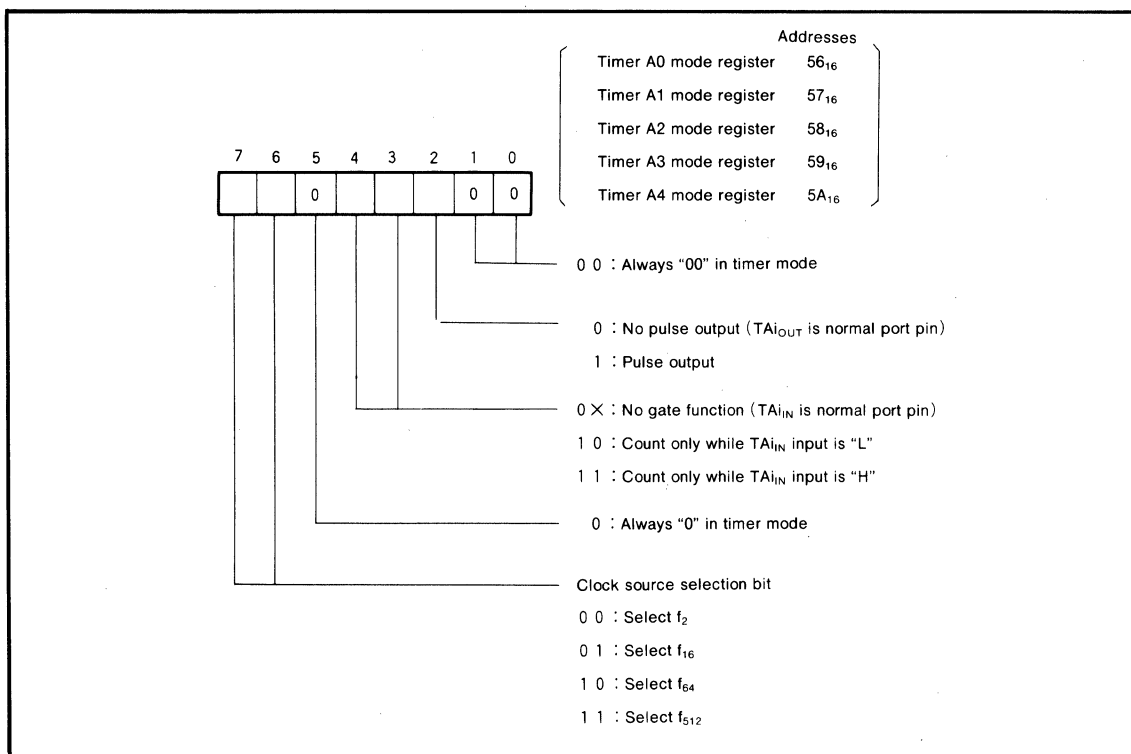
Addresses

Timer A0 mode register $56_{16}$

Timer A1 mode register $57_{16}$

Timer A2 mode register $58_{16}$

Timer A3 mode register $59_{16}$

Timer A4 mode register $5A_{16}$

7 6 5 4 3 2 1 0

0 0 0

0 0 : Always "00" in timer mode

0 : No pulse output ($TAi_{OUT}$ is normal port pin)

1 : Pulse output

0 × : No gate function ($TAi_{IN}$ is normal port pin)

1 0 : Count only while $TAi_{IN}$ input is "L"

1 1 : Count only while $TAi_{IN}$ input is "H"

0 : Always "0" in timer mode

Clock source selection bit

0 0 : Select $f_2$

0 1 : Select $f_{16}$

1 0 : Select $f_{64}$

1 1 : Select $f_{512}$